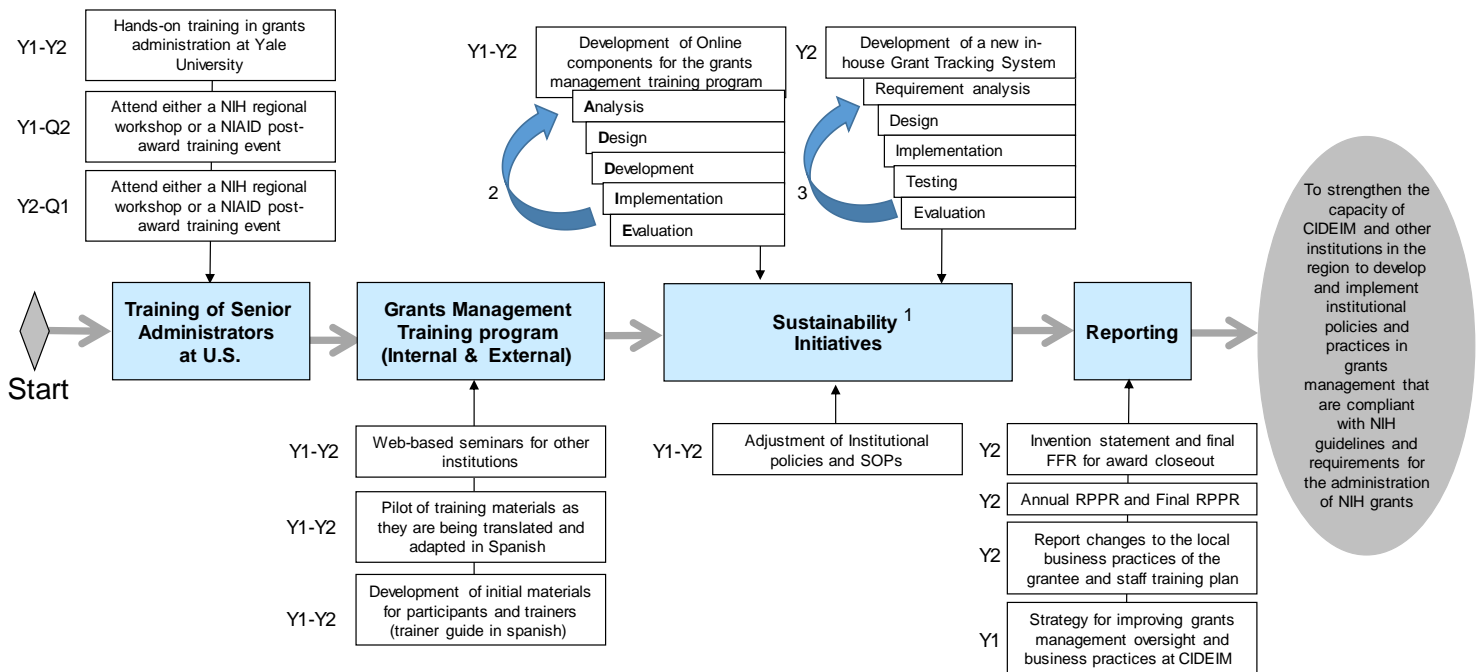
Y1-Y2 Hands-on training in grants administration at Yale University

Y1-Q2 Attend either a NIH regional workshop or a NIAID post-award training event

Y2-Q1 Attend either a NIH regional workshop or a NIAID post-award training event

Y1-Y2 Development of Online components for the grants management training program

Analysis
Design
Development
Implementation
Evaluation

2

Y2 Development of a new in-house Grant Tracking System

Requirement analysis
Design
Implementation
Testing
Evaluation

3

Start

Training of Senior Administrators at U.S.

Grants Management Training program (Internal & External)

Sustainability Initiatives $^1$

Reporting

To strengthen the capacity of CIDEIM and other institutions in the region to develop and implement institutional policies and practices in grants management that are compliant with NIH guidelines and requirements for the administration of NIH grants

Y1-Y2 Web-based seminars for other institutions

Y1-Y2 Pilot of training materials as they are being translated and adapted in Spanish

Y1-Y2 Development of initial materials for participants and trainers (trainer guide in spanish)

Y1-Y2 Adjustment of Institutional policies and SOPs

Y2 Invention statement and final FFR for award closeout

Y2 Annual RPPR and Final RPPR

Y2 Report changes to the local business practices of the grantee and staff training plan

Y1 Strategy for improving grants management oversight and business practices at CIDEIM